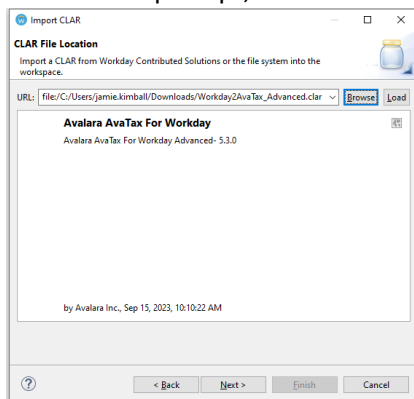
Import CLAR

CLAR File Location

Import a CLAR from Workday Contributed Solutions or the file system into the workspace.

URL: file:/C:/Users/jamie.kimball/Downloads/Workday2AvaTax_Advanced.clar

Browse

Load

Avalara AvaTax For Workday

Avalara AvaTax For Workday Advanced- 5.3.0

by Avalara Inc., Sep 15, 2023, 10:10:22 AM

?

< Back

Next >

Finish

Cancel